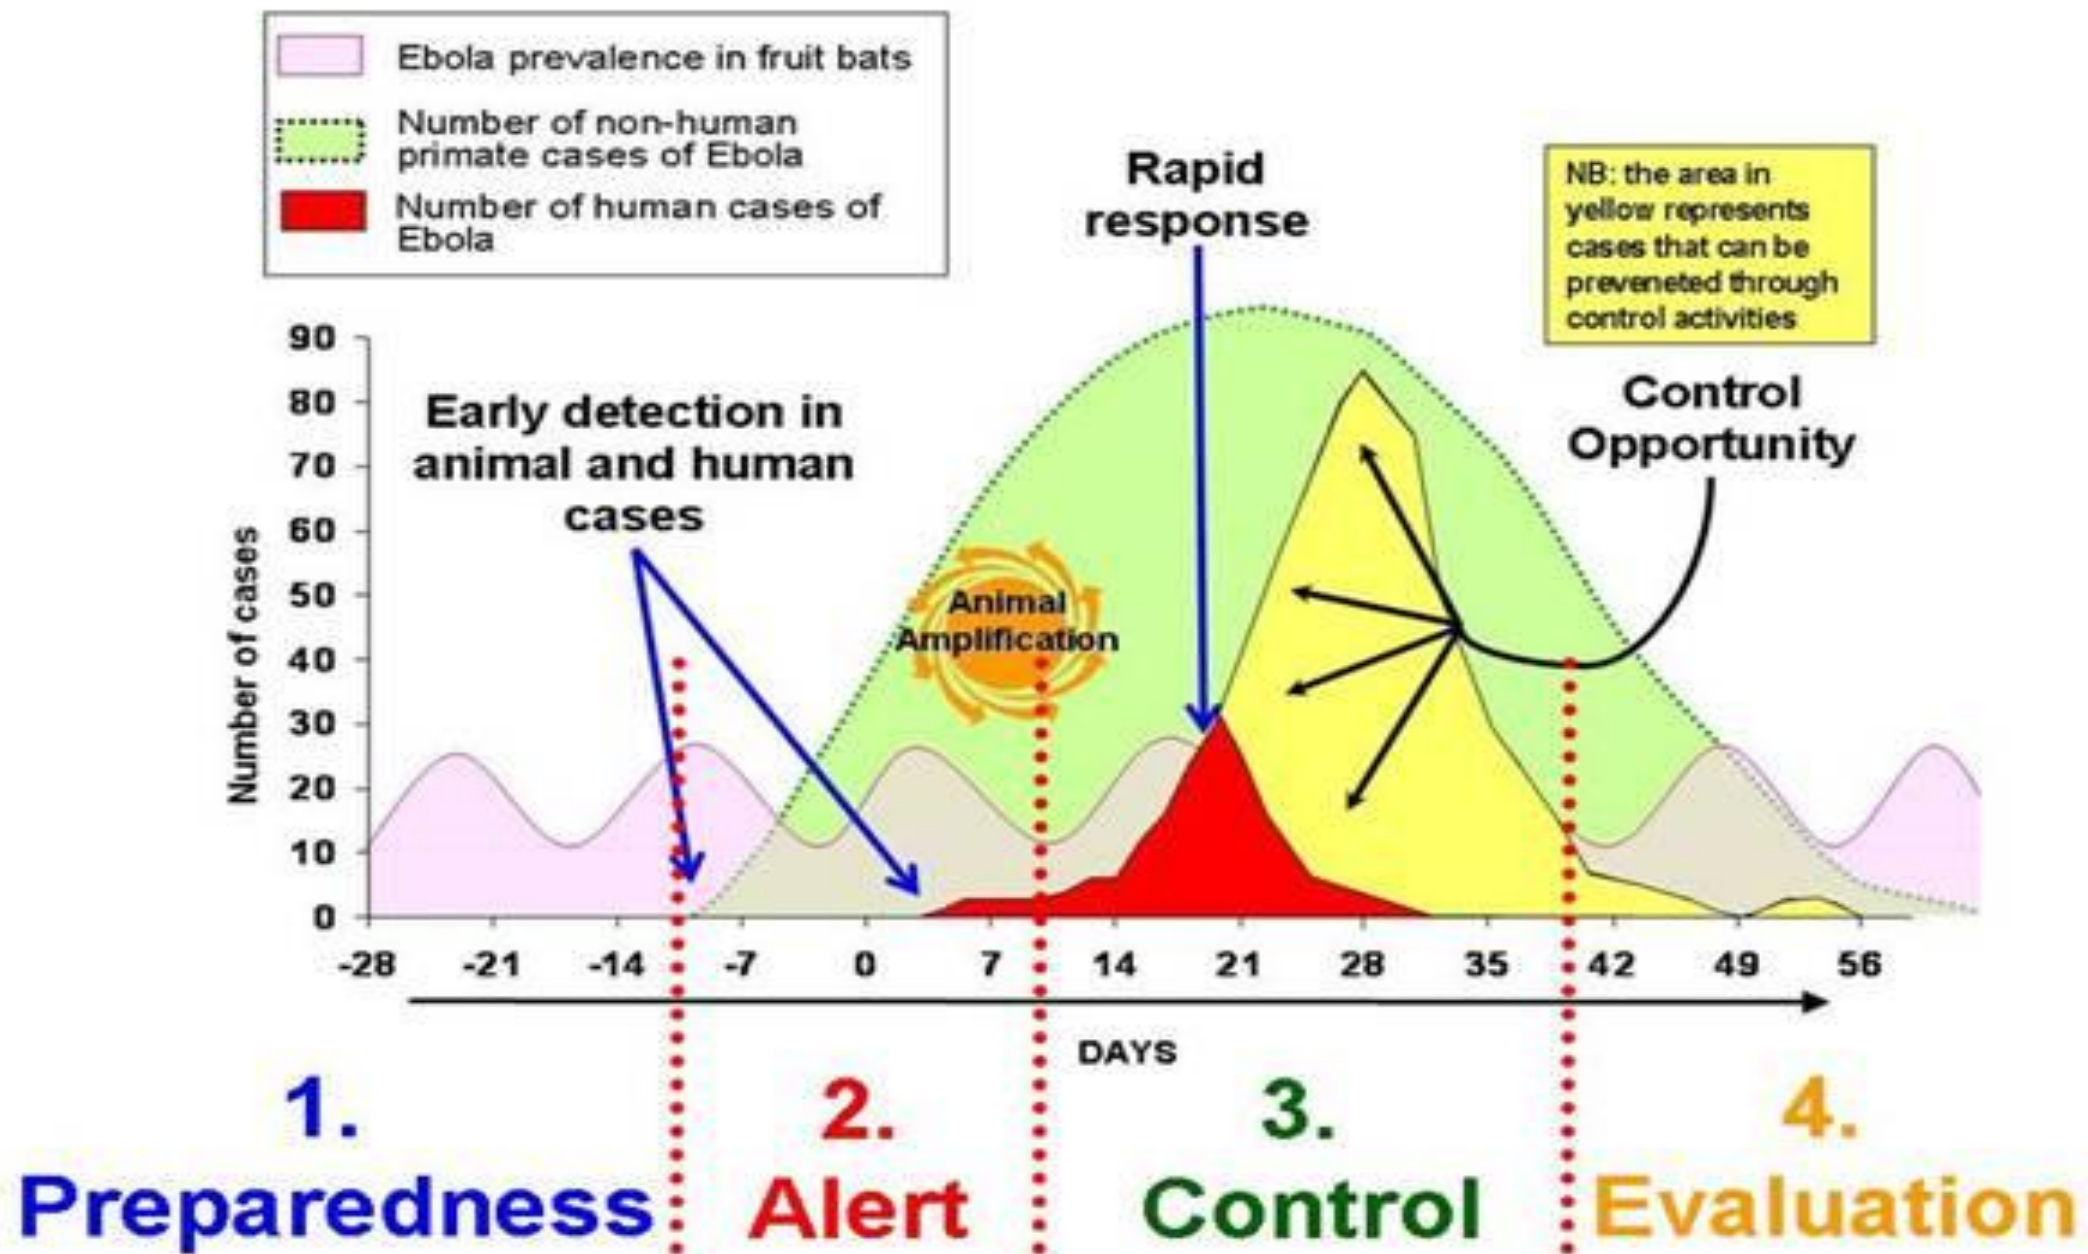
Ebola prevalence in fruit bats

Number of non-human primate cases of Ebola

Number of human cases of Ebola

Rapid response

NB: the area in yellow represents cases that can be preveneted through control activities

Control Opportunity

Early detection in animal and human cases

Animal Amplification

Number of cases

90
80
70
60
50
40
30
20
10
0

-28 -21 -14 -7 0 7 14 21 28 35 42 49 56

DAYS

1. Preparedness

2. Alert

3. Control

4. Evaluation